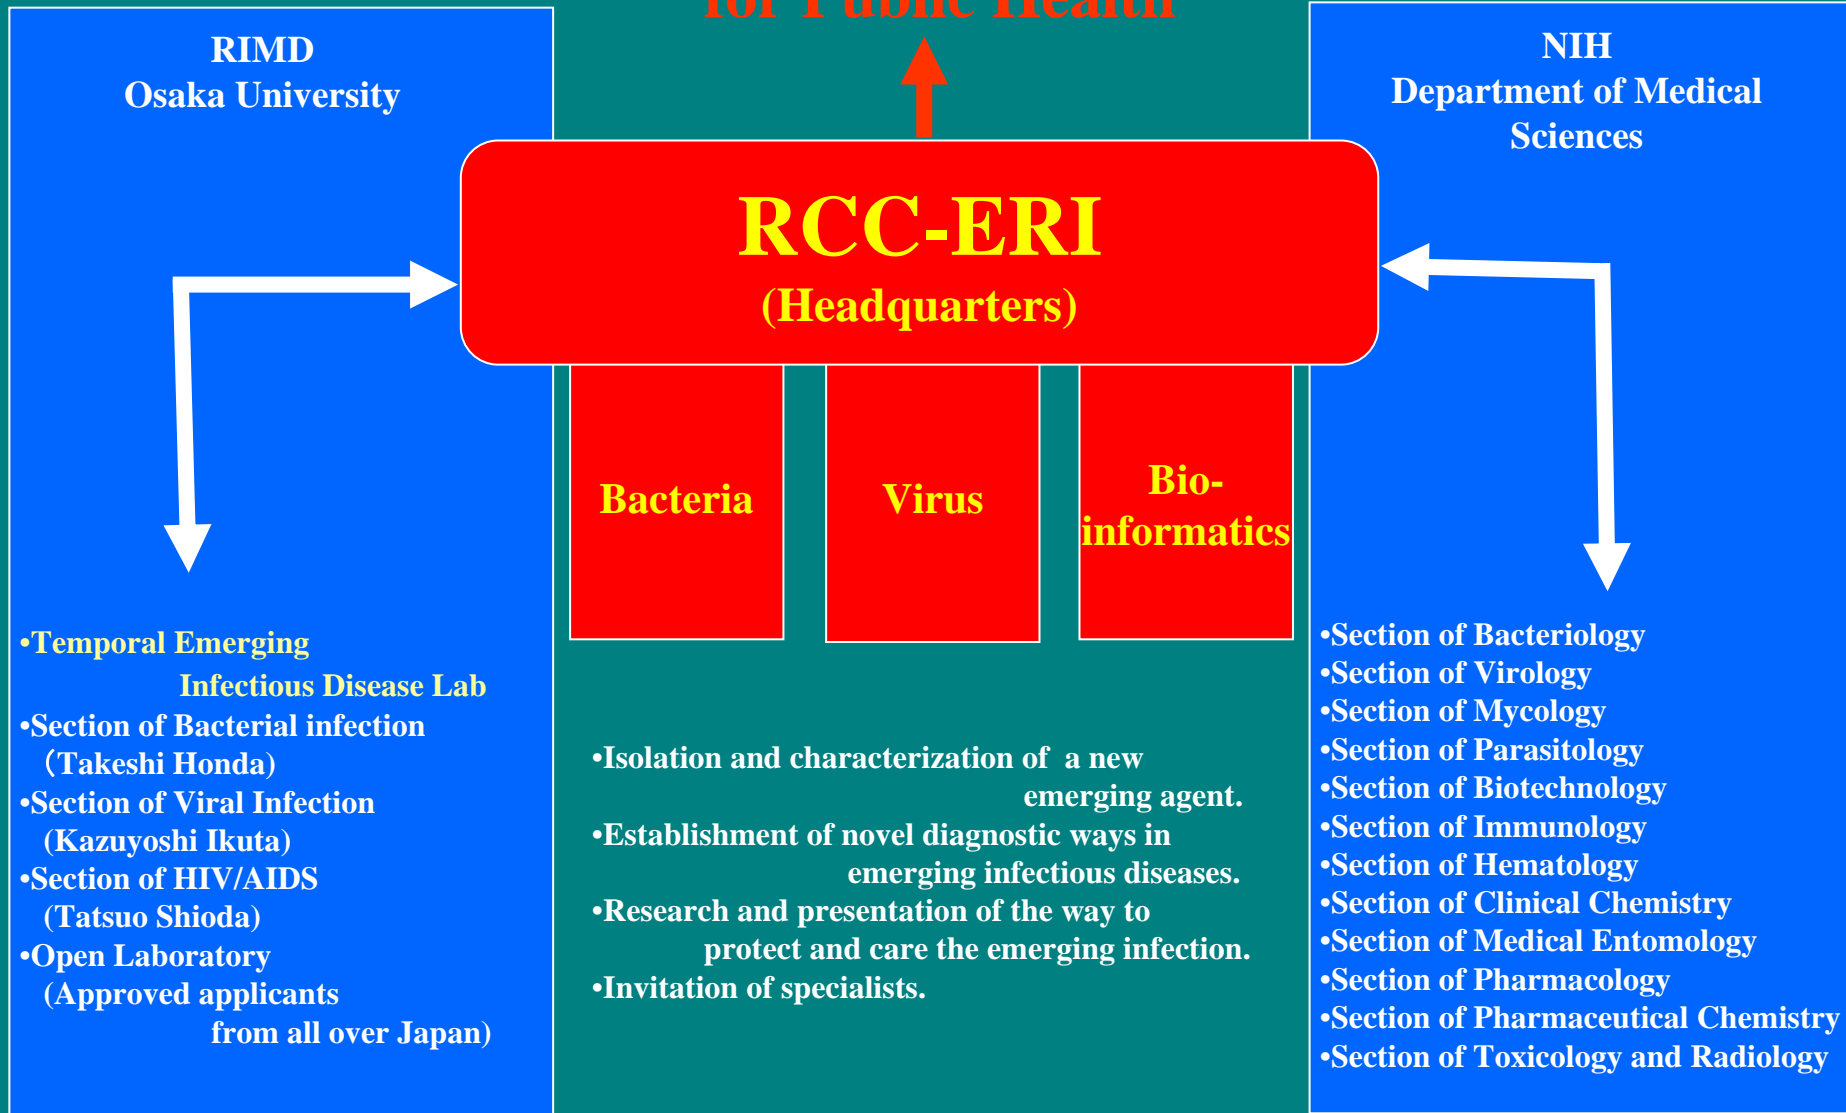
for Public Health

RIMD
Osaka University

NIH
Department of Medical Sciences

RCC-ERI
(Headquarters)

Bacteria

Virus

Bio-informatics

•Temporal Emerging Infectious Disease Lab
•Section of Bacterial infection (Takeshi Honda)
•Section of Viral Infection (Kazuyoshi Ikuta)
•Section of HIV/AIDS (Tatsuo Shioda)
•Open Laboratory (Approved applicants from all over Japan)

•Isolation and characterization of a new emerging agent.
•Establishment of novel diagnostic ways in emerging infectious diseases.
•Research and presentation of the way to protect and cure the emerging infection.
•Invitation of specialists.

•Section of Bacteriology
•Section of Virology
•Section of Mycology
•Section of Parasitology
•Section of Biotechnology
•Section of Immunology
•Section of Hematology
•Section of Clinical Chemistry
•Section of Medical Entomology
•Section of Pharmacology
•Section of Pharmaceutical Chemistry
•Section of Toxicology and Radiology